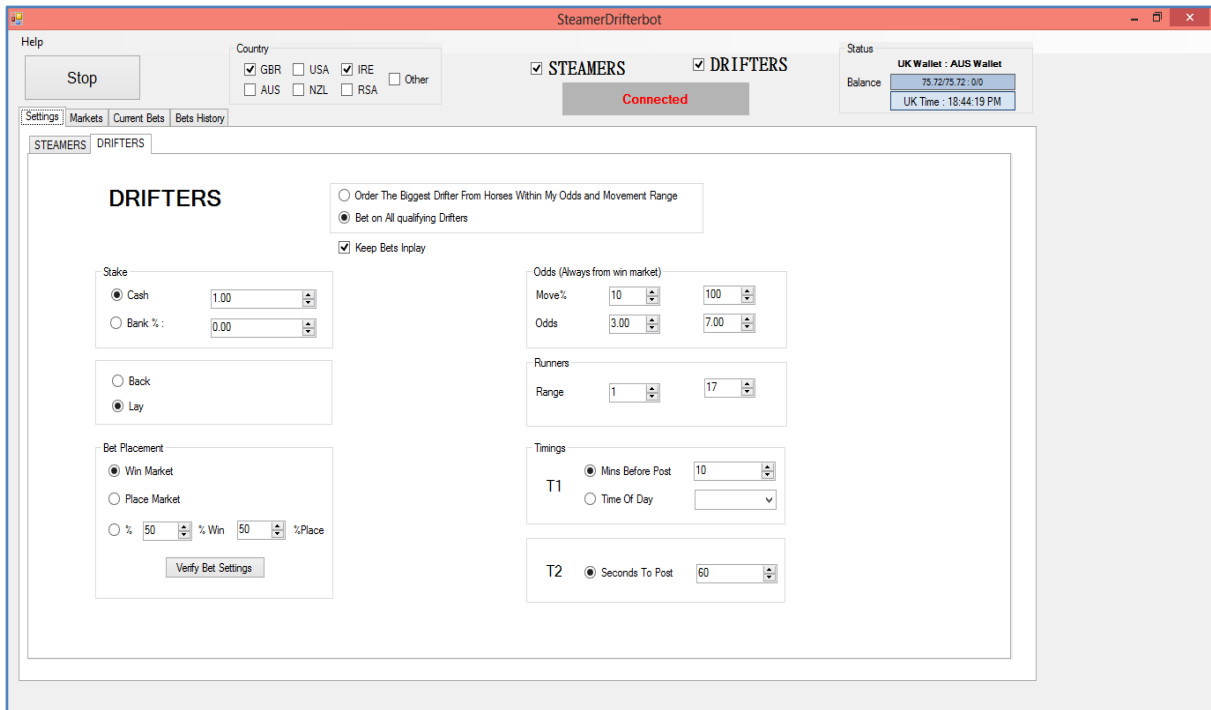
SteamerDrifterbot

Help

Stop

Country
GBR USA IRE Other
AUS NZL RSA

STEAMERS
DRIFTERS
Connected

Status
UK Wallet : AUS Wallet
Balance 75.72/75.72 : 0/0
UK Time : 18:44:19 PM

Settings Markets Current Bets Bets History
STEAMERS DRIFTERS

DRIFTERS

Order The Biggest Drifter From Horses Within My Odds and Movement Range
Bet on All qualifying Drifters
Keep Bets Inplay

Stake
Cash 1.00
Bank % : 0.00

Back
Lay

Bet Placement
Win Market
Place Market
% 50 % Win 50 %Place
Verify Bet Settings

Odds (Always from win market)
Move% 10 100
Odds 3.00 7.00

Runners
Range 1 17

Timings
T1 Mins Before Post 10
Time Of Day

T2 Seconds To Post 60